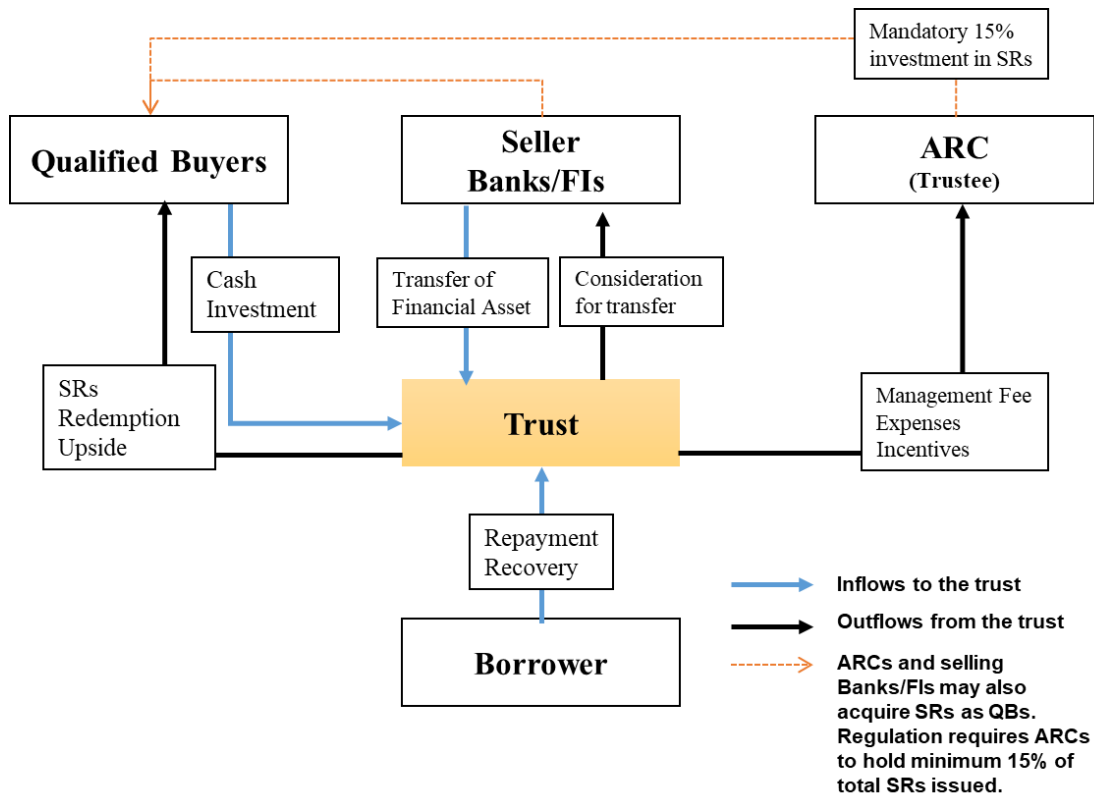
Mandatory 15% investment in SRs

Qualified Buyers

Seller Banks/FIs

ARC (Trustee)

Cash Investment

Transfer of Financial Asset

Consideration for transfer

SRs Redemption Upside

Trust

Management Fee Expenses Incentives

Repayment Recovery

Borrower

Inflows to the trust

Outflows from the trust

ARCs and selling Banks/FIs may also acquire SRs as QBs. Regulation requires ARCs to hold minimum 15% of total SRs issued.